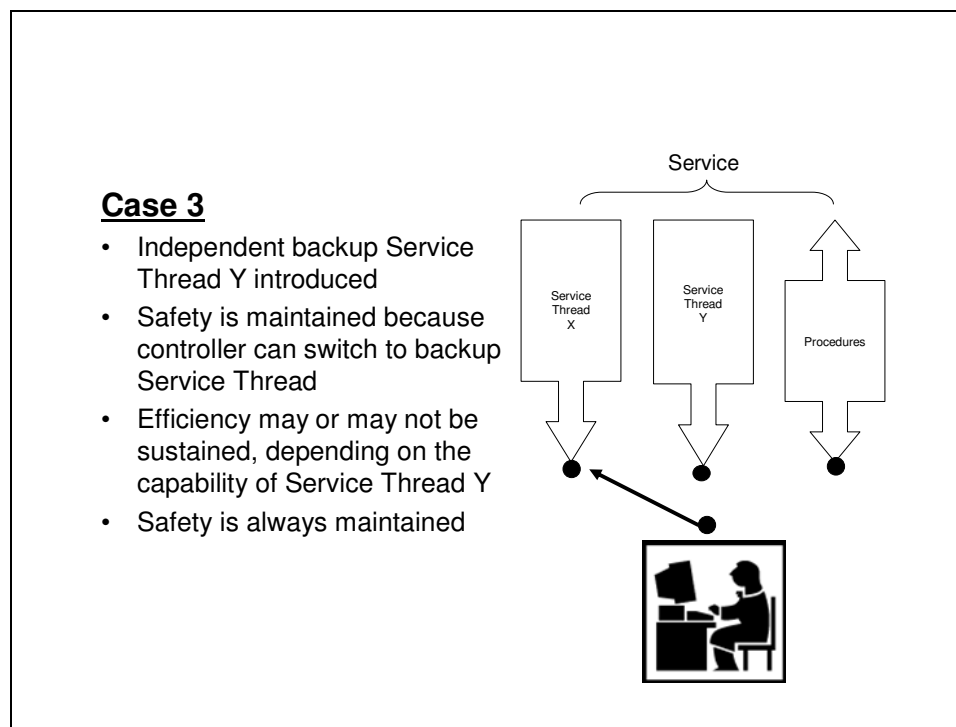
**Case 3**

- Independent backup Service Thread Y introduced
- Safety is maintained because controller can switch to backup Service Thread
- Efficiency may or may not be sustained, depending on the capability of Service Thread Y
- Safety is always maintained

Service

Service Thread X

Service Thread Y

Procedures